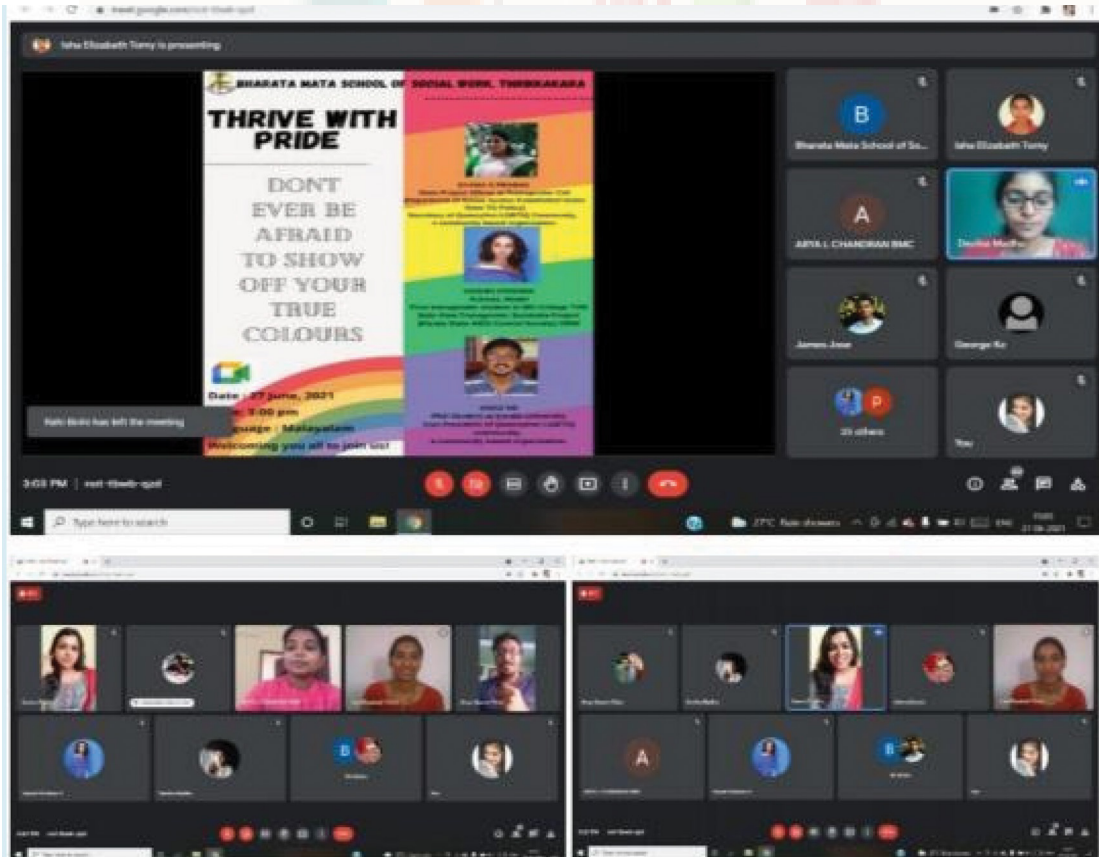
meet.google.com/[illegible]

Isha Elizabeth Tomy is presenting

BHARATA MATA SCHOOL OF SOCIAL WORK, THRIKKAKARA

THRIVE WITH PRIDE

DONT EVER BE AFRAID TO SHOW OFF YOUR TRUE COLOURS

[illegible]

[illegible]

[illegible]

Date : 27 June, 2021
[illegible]: 3:00 pm
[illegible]guage : Malayalam
Welcoming you all to join us!

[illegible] has left the meeting

Bharata Mata School of So...
Isha Elizabeth Tomy
ARYA L CHANDRAN BMC
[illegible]
James Jose
George Ko
20 others
You

3:03 PM | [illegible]

Type here to search

27°C Rain showers ENG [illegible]